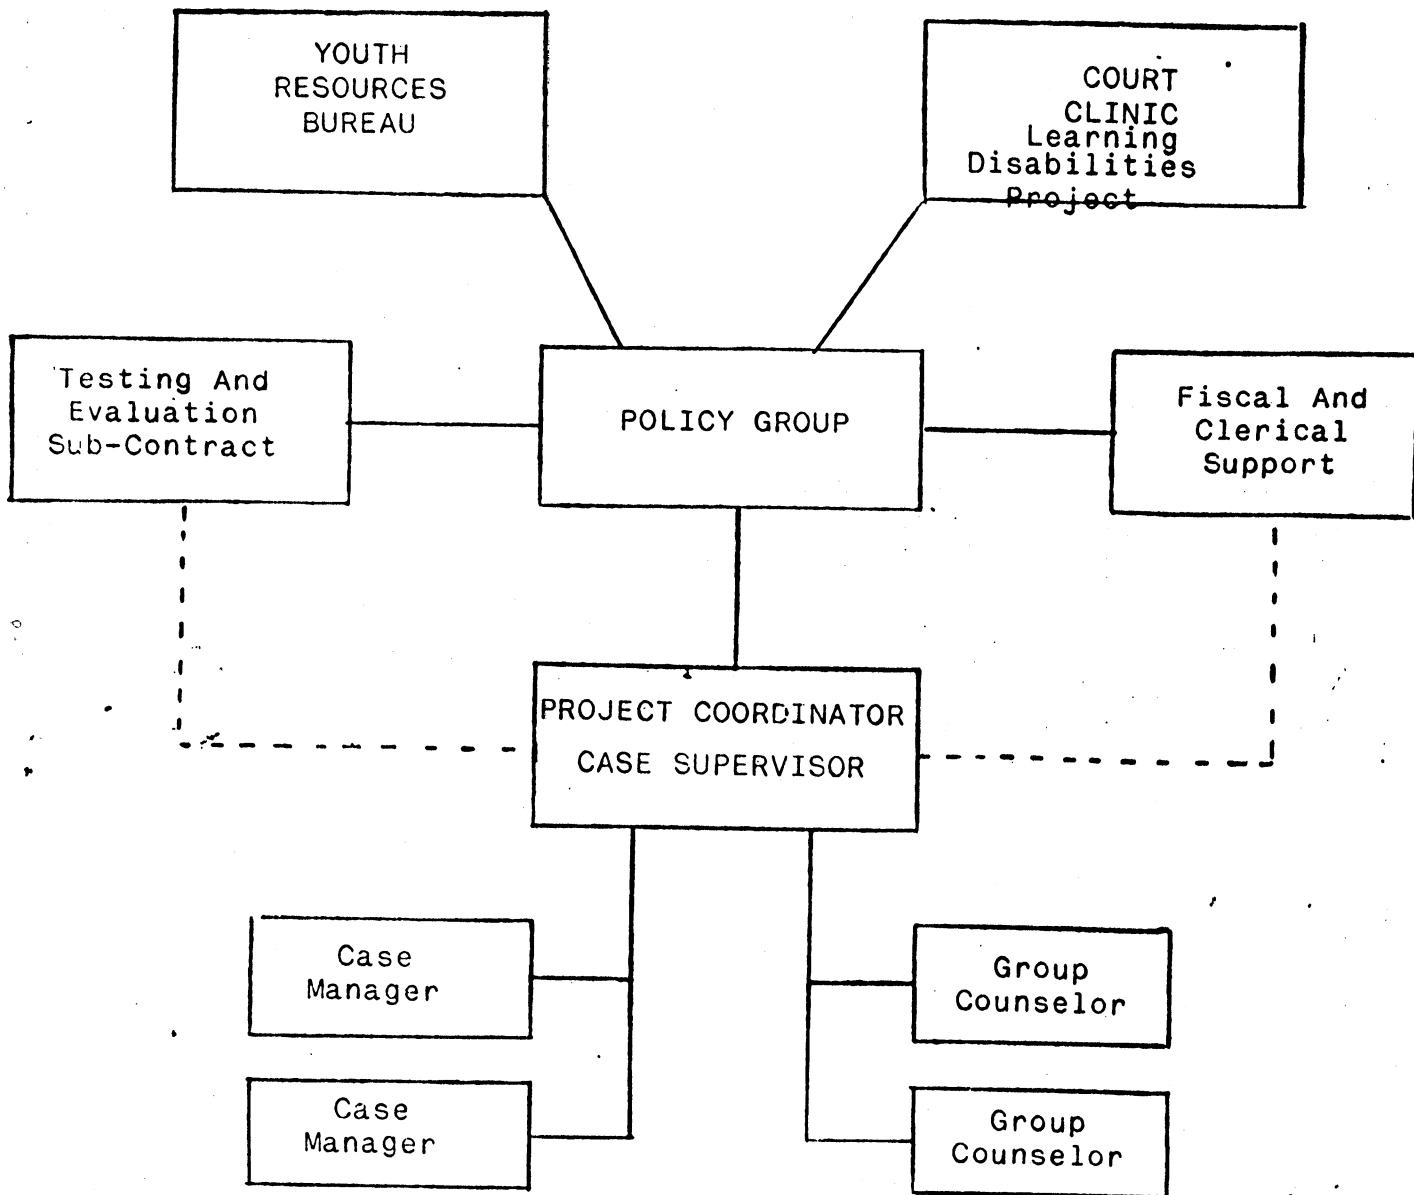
YOUTH RESOURCES BUREAU

COURT CLINIC Learning Disabilities Project

Testing And Evaluation Sub-Contract

POLICY GROUP

Fiscal And Clerical Support

PROJECT COORDINATOR CASE SUPERVISOR

Case Manager

Case Manager

Group Counselor

Group Counselor